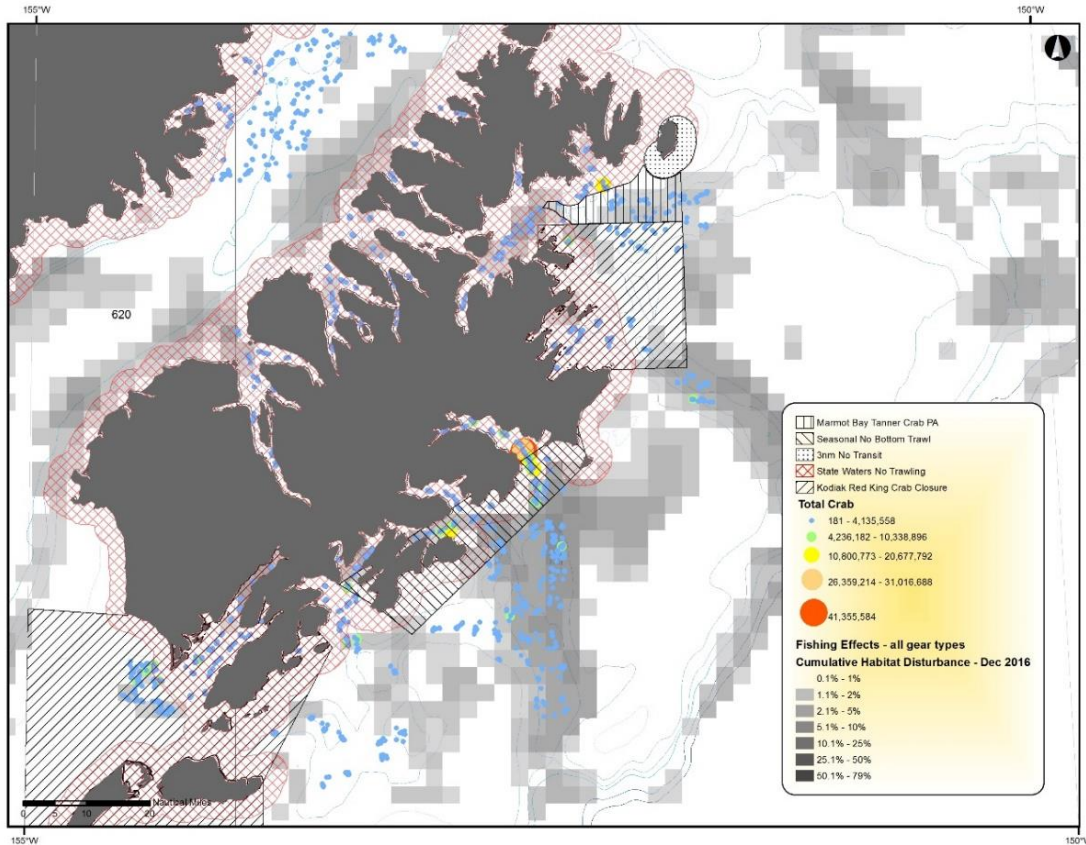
155°W

150°W

620

Marmot Bay Tanner Crab PA
Seasonal No Bottom Trawl
3nm No Transit
State Waters No Trawling
Kodiak Red King Crab Closure

Total Crab
181 - 4,135,558
4,236,182 - 10,338,896
10,800,773 - 20,677,792
26,359,214 - 31,016,688
41,355,584

Fishing Effects - all gear types
Cumulative Habitat Disturbance - Dec 2016
0.1% - 1%
1.1% - 2%
2.1% - 5%
5.1% - 10%
10.1% - 25%
25.1% - 50%
50.1% - 79%

0 5 10 20 Nautical Miles

155°W

150°W